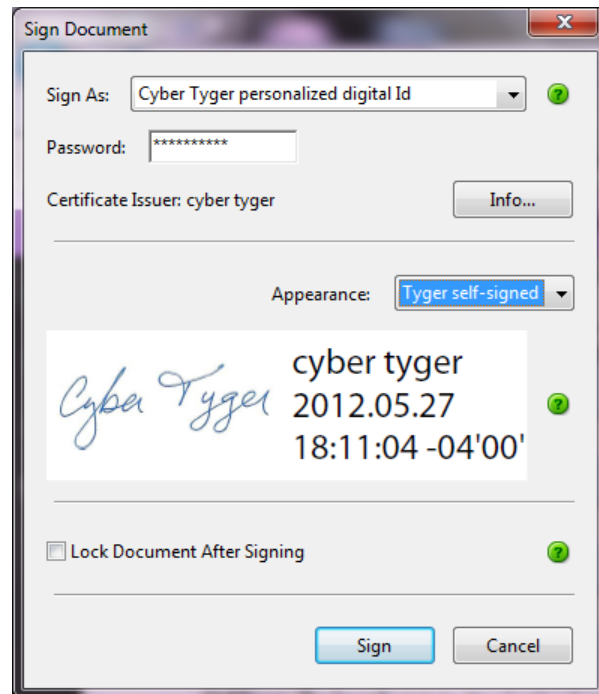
Sign Document

Sign As: Cyber Tyger personalized digital Id

Password: **********

Certificate Issuer: cyber tyger

Info...

Appearance: Tyger self-signed

Cyber Tyger

cyber tyger
2012.05.27
18:11:04 -04'00'

Lock Document After Signing

Sign

Cancel